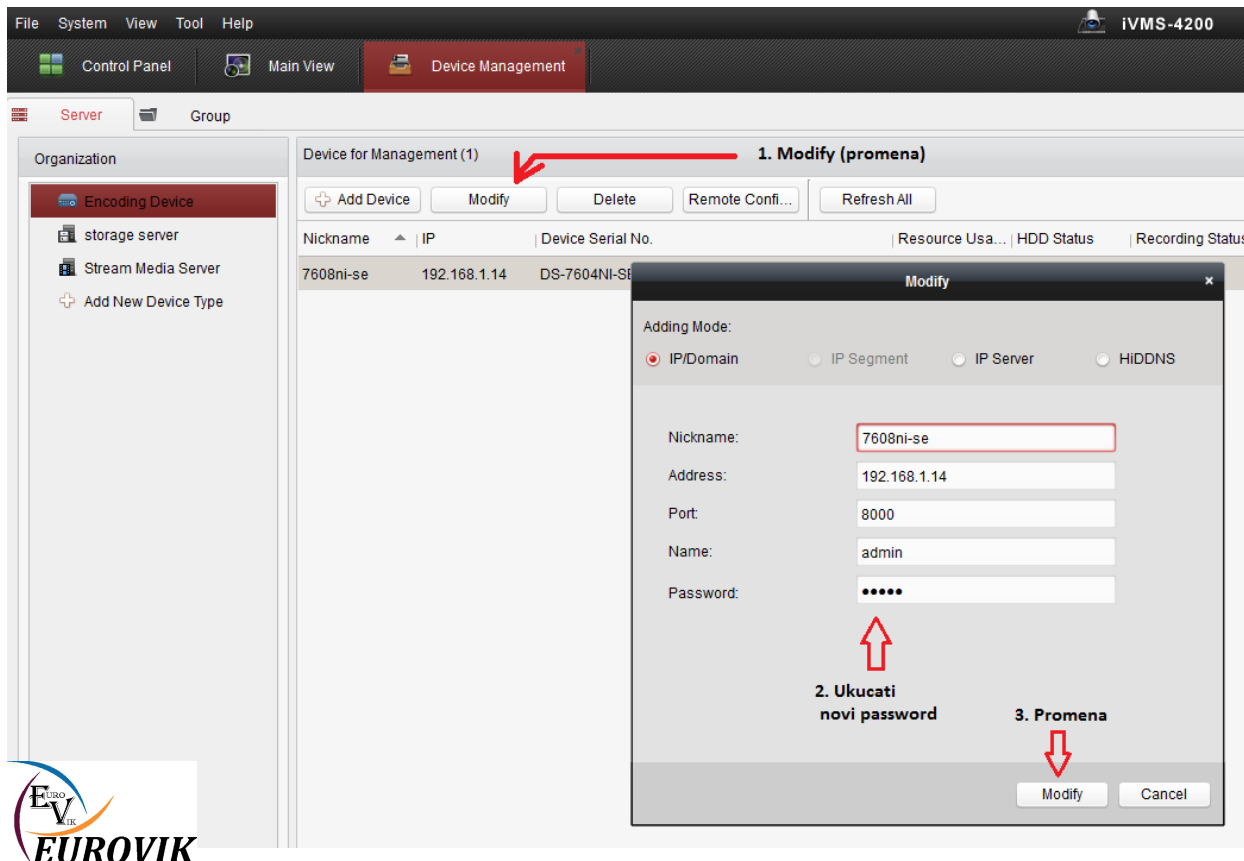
File System View Tool Help

iVMS-4200

Control Panel Main View Device Management

Server Group

Organization

Encoding Device
storage server
Stream Media Server
Add New Device Type

Device for Management (1)

1. Modify (promena)

Add Device Modify Delete Remote Confi... Refresh All

| Nickname | IP | Device Serial No. | Resource Usa... | HDD Status | Recording Status |
|---|---|---|---|---|---|
| 7608ni-se | 192.168.1.14 | DS-7604NI-SE | | | |

Modify

Adding Mode:

IP/Domain IP Segment IP Server HiDDNS

Nickname: 7608ni-se
Address: 192.168.1.14
Port: 8000
Name: admin
Password: •••••

2. Ukucati novi password

3. Promena

Modify Cancel

EVIK EURO

EUROVIK